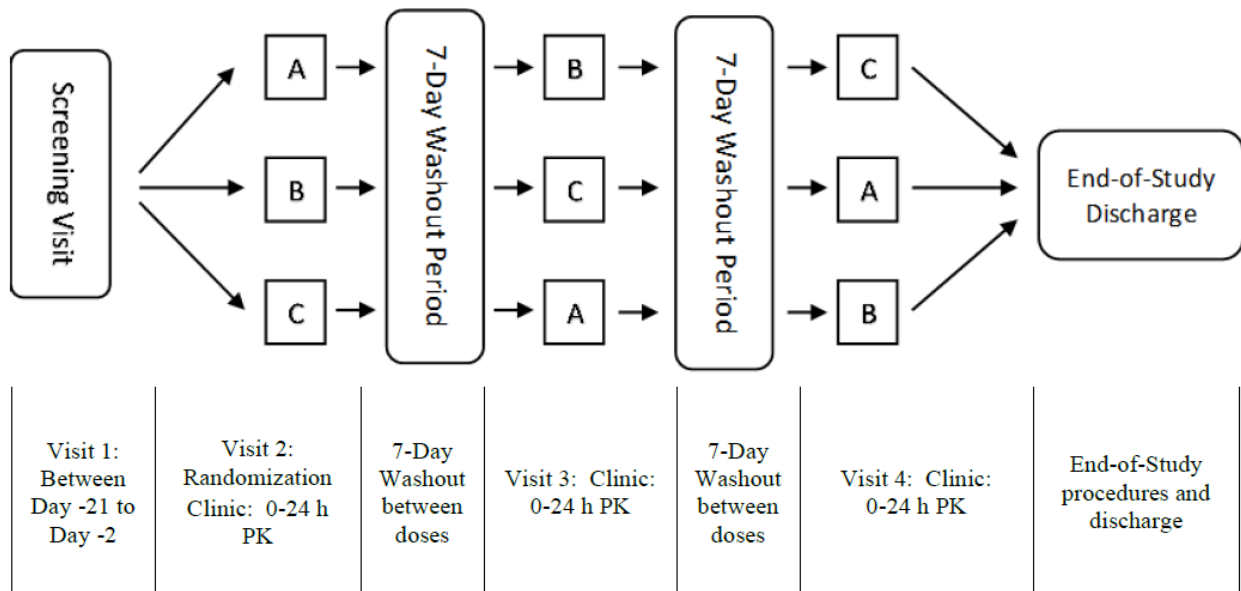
Screening Visit

A
B
C

7-Day Washout Period

B
C
A

7-Day Washout Period

C
A
B

End-of-Study Discharge

| Visit 1: Between Day -21 to Day -2 | Visit 2: Randomization Clinic: 0-24 h PK | 7-Day Washout between doses | Visit 3: Clinic: 0-24 h PK | 7-Day Washout between doses | Visit 4: Clinic: 0-24 h PK | End-of-Study procedures and discharge |
|---|---|---|---|---|---|---|